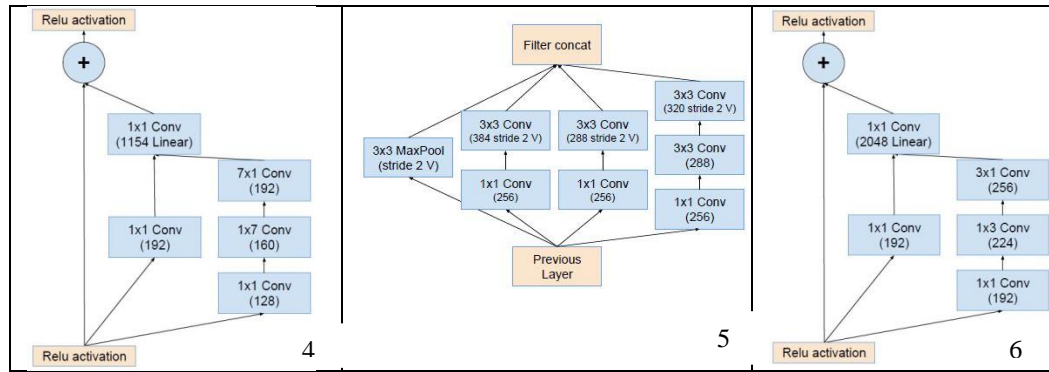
Relu activation

+

1x1 Conv (1154 Linear)

7x1 Conv (192)

1x1 Conv (192)

1x7 Conv (160)

1x1 Conv (128)

Relu activation

4

Filter concat

3x3 Conv (320 stride 2 V)

3x3 Conv (384 stride 2 V)

3x3 Conv (288 stride 2 V)

3x3 MaxPool (stride 2 V)

3x3 Conv (288)

1x1 Conv (256)

1x1 Conv (256)

1x1 Conv (256)

Previous Layer

5

Relu activation

+

1x1 Conv (2048 Linear)

3x1 Conv (256)

1x1 Conv (192)

1x3 Conv (224)

1x1 Conv (192)

Relu activation

6